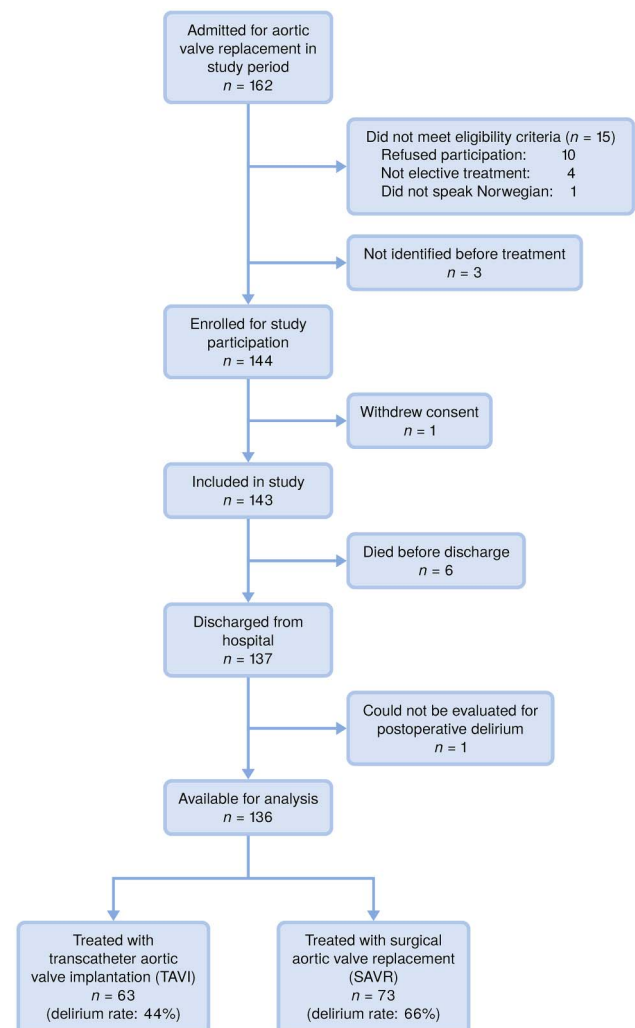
Admitted for aortic valve replacement in study period
$n$ = 162

Did not meet eligibility criteria ($n$ = 15)
Refused participation: 10
Not elective treatment: 4
Did not speak Norwegian: 1

Not identified before treatment
$n$ = 3

Enrolled for study participation
$n$ = 144

Withdrew consent
$n$ = 1

Included in study
$n$ = 143

Died before discharge
$n$ = 6

Discharged from hospital
$n$ = 137

Could not be evaluated for postoperative delirium
$n$ = 1

Available for analysis
$n$ = 136

Treated with transcatheter aortic valve implantation (TAVI)
$n$ = 63
(delirium rate: 44%)

Treated with surgical aortic valve replacement (SAVR)
$n$ = 73
(delirium rate: 66%)